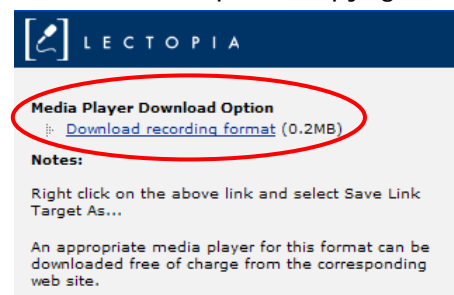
LECTOPIA

Media Player Download Option

Download recording format (0.2MB)

Notes:

Right click on the above link and select Save Link Target As...

An appropriate media player for this format can be downloaded free of charge from the corresponding web site.